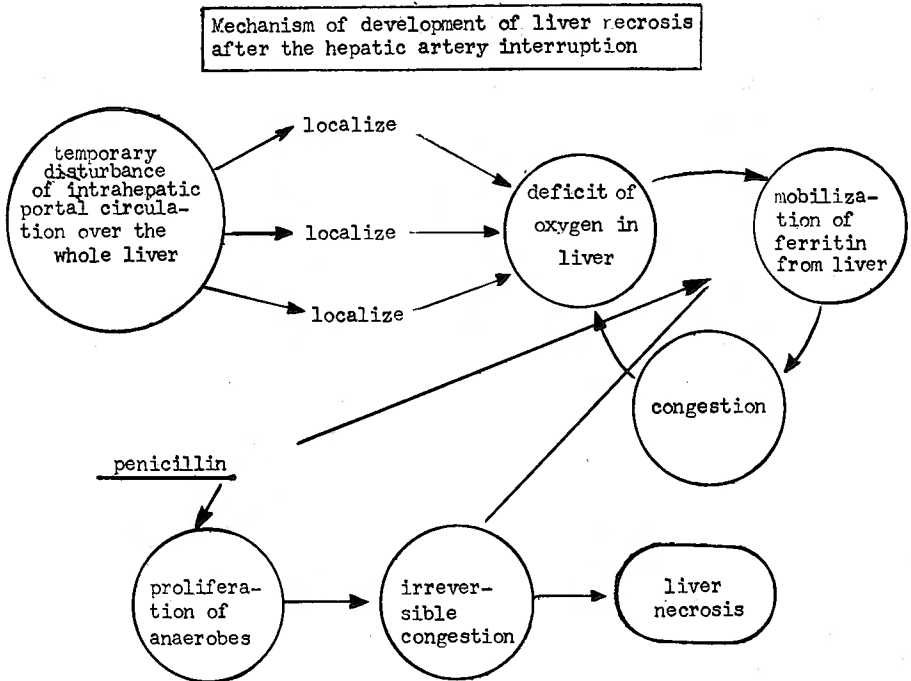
Mechanism of development of liver recrosis after the hepatic artery interruption

temporary disturbance of intrahepatic portal circulation over the whole liver

localize

localize

localize

deficit of oxygen in liver

mobilization of ferritin from liver

congestion

penicillin

proliferation of anaerobes

irreversible congestion

liver necrosis